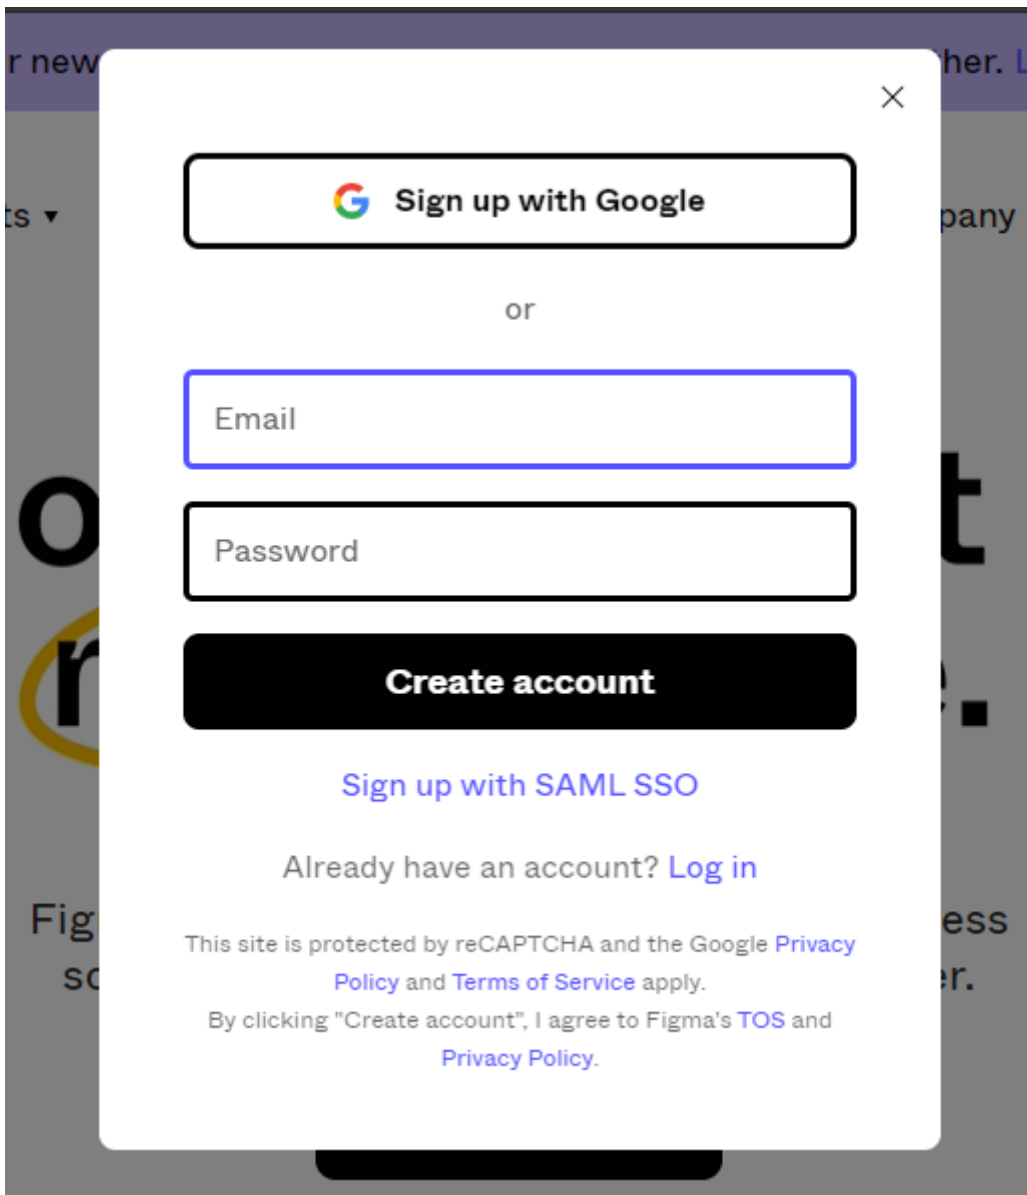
r new her. L

ts ▾ pany

×

Sign up with Google

or

Email

Password

Create account

Sign up with SAML SSO

Already have an account? Log in

This site is protected by reCAPTCHA and the Google Privacy Policy and Terms of Service apply.
By clicking "Create account", I agree to Figma's TOS and Privacy Policy.

o t
r e.

Fig ess
sc er.